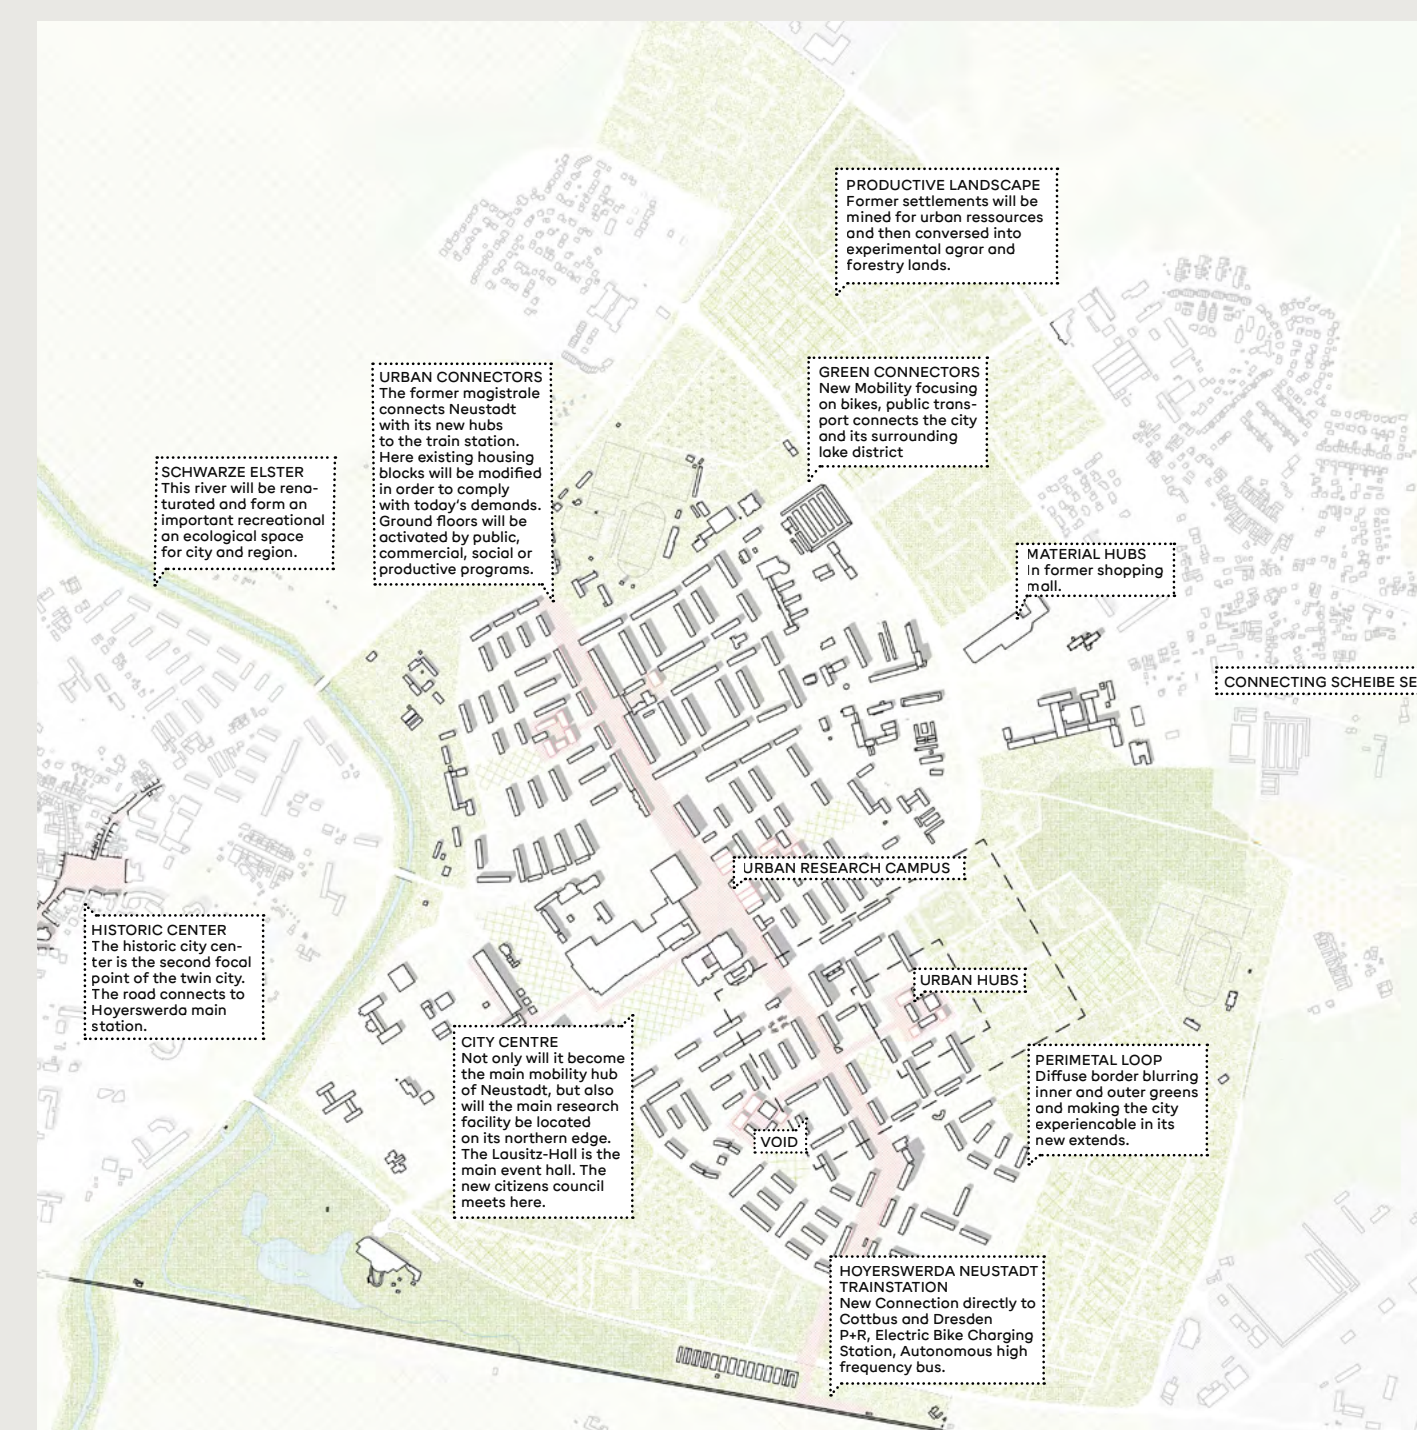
PRODUCTIVE LANDSCAPE
Former settlements will be mined for urban ressources and then conversed into experimental agrar and forestry lands.

URBAN CONNECTORS
The former magistrale connects Neustadt with its new hubs to the train station. Here existing housing blocks will be modified in order to comply with today's demands. Ground floors will be activated by public, commercial, social or productive programs.

GREEN CONNECTORS
New Mobility focusing on bikes, public transport connects the city and its surrounding lake district

SCHWARZE ELSTER
This river will be renaturated and form an important recreational an ecological space for city and region.

MATERIAL HUBS
In former shopping mall.

CONNECTING SCHEIBE SE

URBAN RESEARCH CAMPUS

HISTORIC CENTER
The historic city center is the second focal point of the twin city. The road connects to Hoyerswerda main station.

URBAN HUBS

CITY CENTRE
Not only will it become the main mobility hub of Neustadt, but also will the main research facility be located on its northern edge. The Lausitz-Hall is the main event hall. The new citizens council meets here.

PERIMETAL LOOP
Diffuse border blurring inner and outer greens and making the city experiencable in its new extends.

VOID

HOYERSWERDA NEUSTADT TRAINSTATION
New Connection directly to Cottbus and Dresden
P+R, Electric Bike Charging Station, Autonomous high frequency bus.